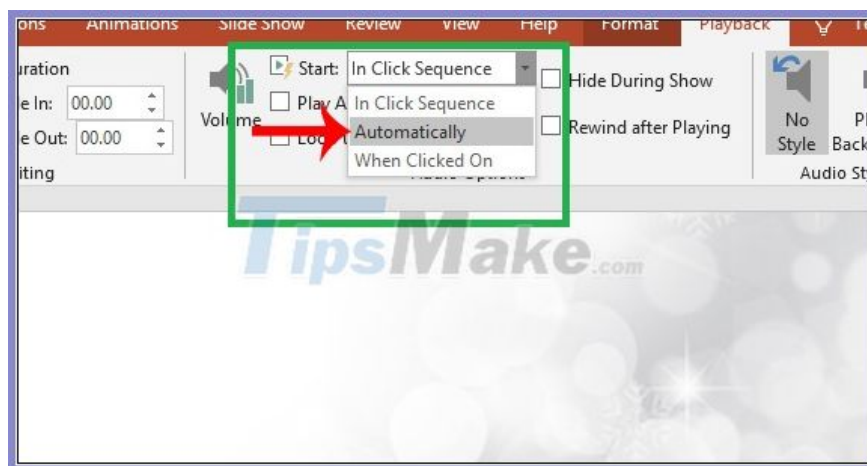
ons Animations Slide Show Review View Help Format Playback

uration
e In: 00.00
e Out: 00.00
iting

Volume

Start: In Click Sequence
Play A
Loo
In Click Sequence
Automatically
When Clicked On
Audio Options

Hide During Show
Rewind after Playing

No Style
Pl Back
Audio St

TipsMake.com